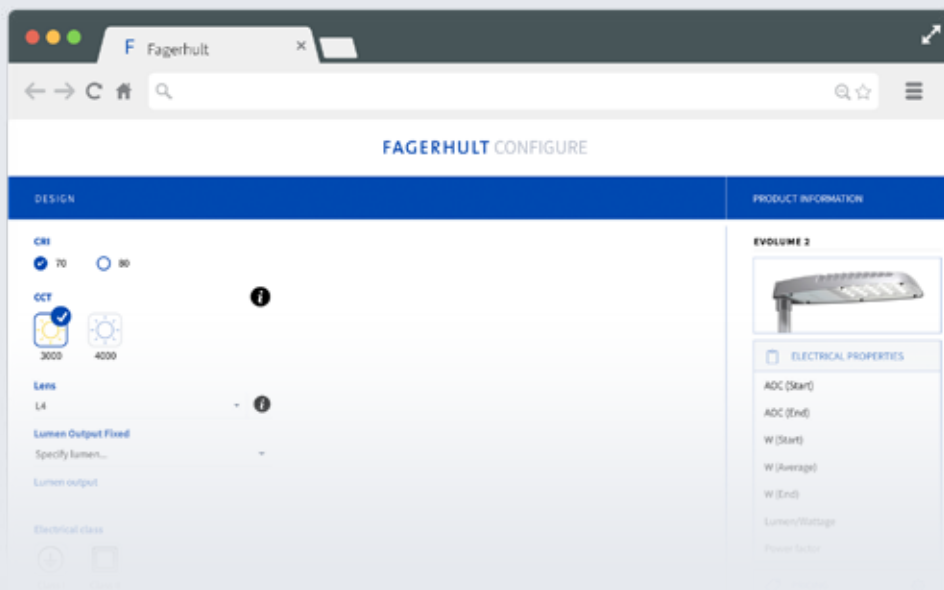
F Fagerhult ×

FAGERHULT CONFIGURE

DESIGN

PRODUCT INFORMATION

CRI

70 80

CCT

3000 4000

Lens

L4

Lumen Output Fixed

Specify lumen...

Lumen output

Electrical class

EVOLUME 2

ELECTRICAL PROPERTIES

AOC (Start)

AOC (End)

W (Start)

W (Average)

W (End)

Lumen/Wattage

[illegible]